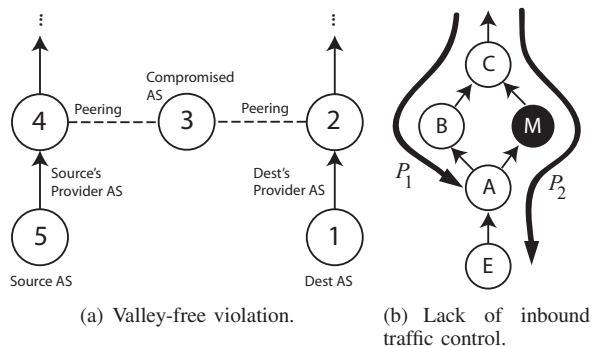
⋮

⋮

Compromised AS

4

Peering

3

Peering

2

Source's Provider AS

Dest's Provider AS

5

1

Source AS

Dest AS

(a) Valley-free violation.

C

B

M

$P_1$

A

$P_2$

E

(b) Lack of inbound traffic control.